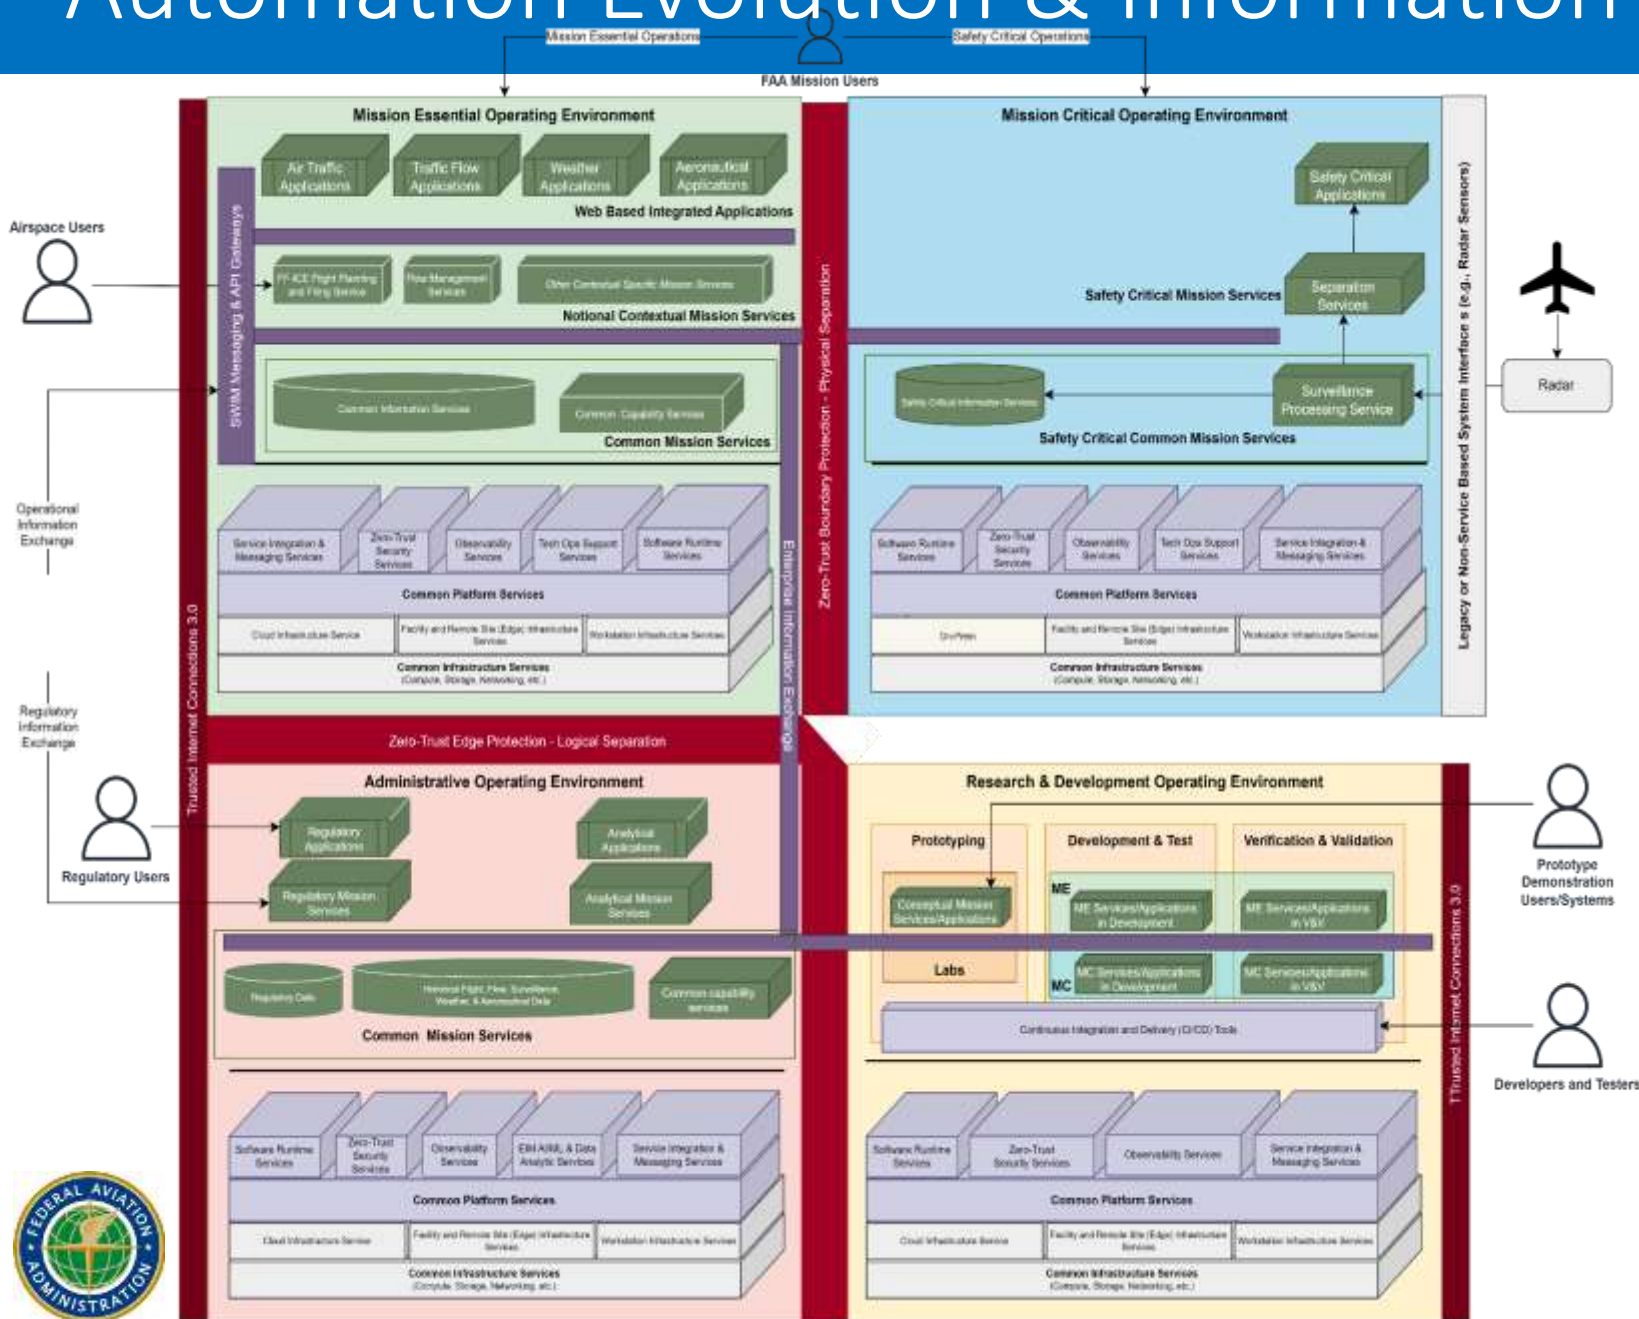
Automation Evolution & Information

Mission Essential Operations
Safety Critical Operations
FAA Mission Users

Mission Essential Operating Environment
Air Traffic Applications
Traffic Flow Applications
Weather Applications
Aeronautical Applications
Web Based Integrated Applications
SWIM Messaging & API Gateways
FF-ICE Flight Planning and Filing Service
Flow Management Services
Other Contextual Specific Mission Services
Notional Contextual Mission Services
Common Information Services
Common Capability Services
Common Mission Services
Service Integration & Messaging Services
Zero-Trust Security Services
Observability Services
Tech Ops Support Services
Software Runtime Services
Common Platform Services
Cloud Infrastructure Service
Facility and Remote Site (Edge) Infrastructure Services
Workstation Infrastructure Services
Common Infrastructure Services (Compute, Storage, Networking, etc.)

Zero-Trust Boundary Protection - Physical Separation
Enterprise Information Exchange

Mission Critical Operating Environment
Safety Critical Applications
Safety Critical Mission Services
Separation Services
Safety Critical Information Services
Surveillance Processing Service
Safety Critical Common Mission Services
Software Runtime Services
Zero-Trust Security Services
Observability Services
Tech Ops Support Services
Service Integration & Messaging Services
Common Platform Services
On-Prem
Facility and Remote Site (Edge) Infrastructure Services
Workstation Infrastructure Services
Common Infrastructure Services (Compute, Storage, Networking, etc.)
Legacy or Non-Service Based System Interface s (e.g., Radar Sensors)
Radar

Airspace Users
Operational Information Exchange
Regulatory Information Exchange
Regulatory Users
Trusted Internet Connections 3.0

Zero-Trust Edge Protection - Logical Separation

Administrative Operating Environment
Regulatory Applications
Analytical Applications
Regulatory Mission Services
Analytical Mission Services
Regulatory Data
Historical Flight, Flow, Surveillance, Weather, & Aeronautical Data
Common capability services
Common Mission Services
Software Runtime Services
Zero-Trust Security Services
Observability Services
EIM AI/ML & Data Analytic Services
Service Integration & Messaging Services
Common Platform Services
Cloud Infrastructure Service
Facility and Remote Site (Edge) Infrastructure Services
Workstation Infrastructure Services
Common Infrastructure Services (Compute, Storage, Networking, etc.)

Research & Development Operating Environment
Prototyping
Development & Test
Verification & Validation
Conceptual Mission Services/Applications
Labs
ME
ME Services/Applications in Development
ME Services/Applications in V&V
MC
MC Services/Applications in Development
MC Services/Applications in V&V
Continuous Integration and Delivery (CI/CD) Tools
Software Runtime Services
Zero-Trust Security Services
Observability Services
Service Integration & Messaging Services
Common Platform Services
Cloud Infrastructure Service
Facility and Remote Site (Edge) Infrastructure Services
Workstation Infrastructure Services
Common Infrastructure Services (Compute, Storage, Networking, etc.)
Trusted Internet Connections 3.0

Prototype Demonstration Users/Systems
Developers and Testers

FEDERAL AVIATION ADMINISTRATION